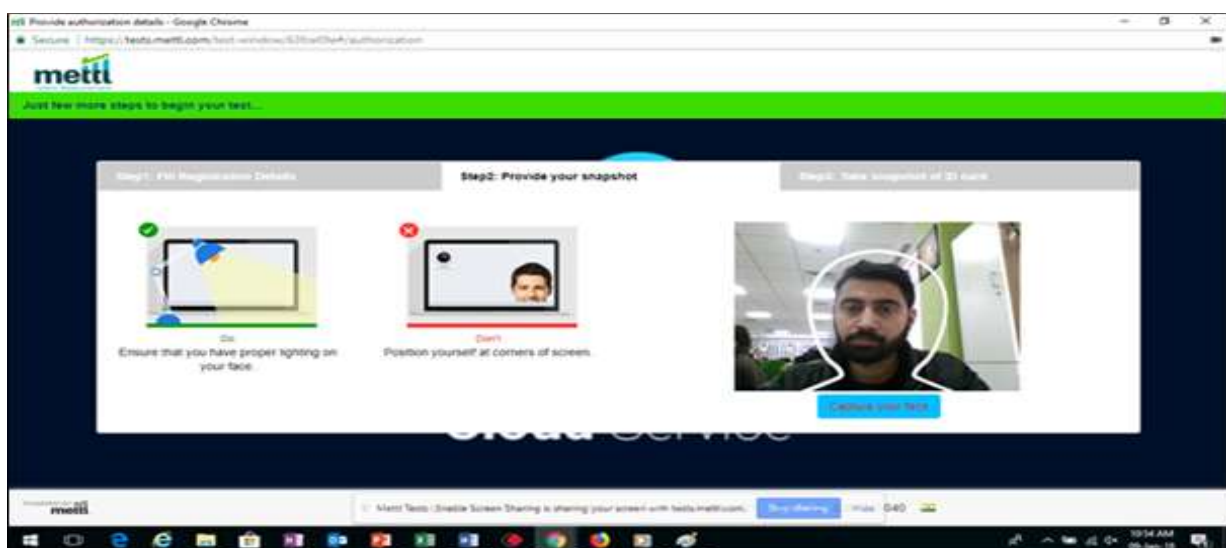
Provide authorization details - Google Chrome
Secure | https://tests.mettl.com/test-window/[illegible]/authorization

mettl

Just few more steps to begin your test...

Step1: Fill Registration Details
Step2: Provide your snapshot
Step3: Take snapshot of ID card

Do
Ensure that you have proper lighting on your face.

Don't
Position yourself at corners of screen.

Capture your face

Cloud Service

mettl

Mettl Tests : Enable Screen Sharing is sharing your screen with tests.mettl.com.
Stop sharing
Hide

10:34 AM